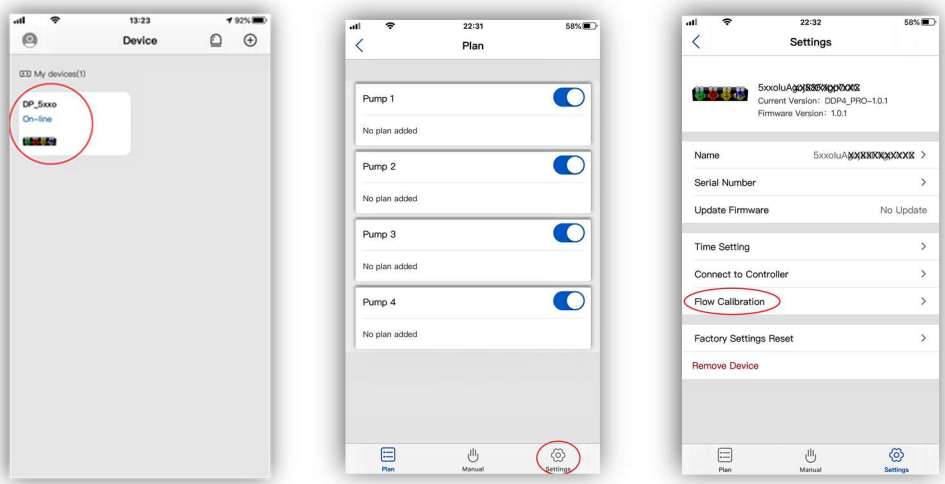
13:23
92%
Device
My devices(1)
DP_5xxo
On-line

22:31
58%
Plan
Pump 1
No plan added
Pump 2
No plan added
Pump 3
No plan added
Pump 4
No plan added
Plan
Manual
Settings

22:32
58%
Settings
5xxoluA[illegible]
Current Version: DDP4_PRO-1.0.1
Firmware Version: 1.0.1
Name
5xxoluA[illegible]
Serial Number
Update Firmware
No Update
Time Setting
Connect to Controller
Flow Calibration
Factory Settings Reset
Remove Device
Plan
Manual
Settings